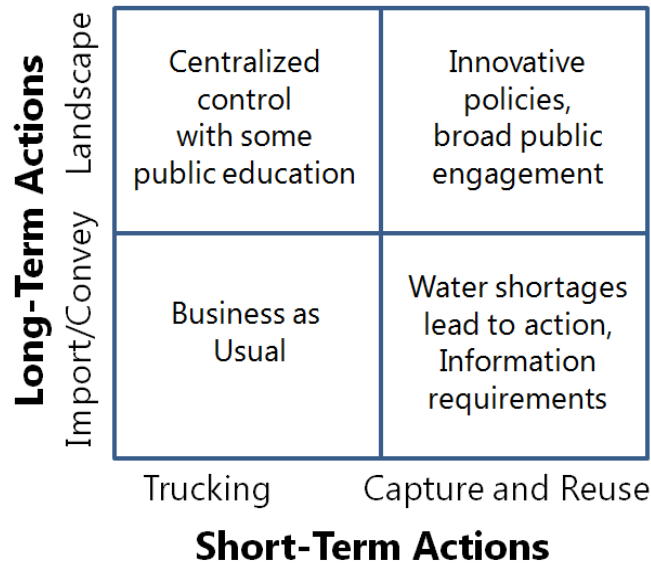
Long-Term Actions

Landscape

Import/Convey

| Centralized control with some public education | Innovative policies, broad public engagement |
|---|---|
| Business as Usual | Water shortages lead to action, Information requirements |

Trucking

Capture and Reuse

Short-Term Actions